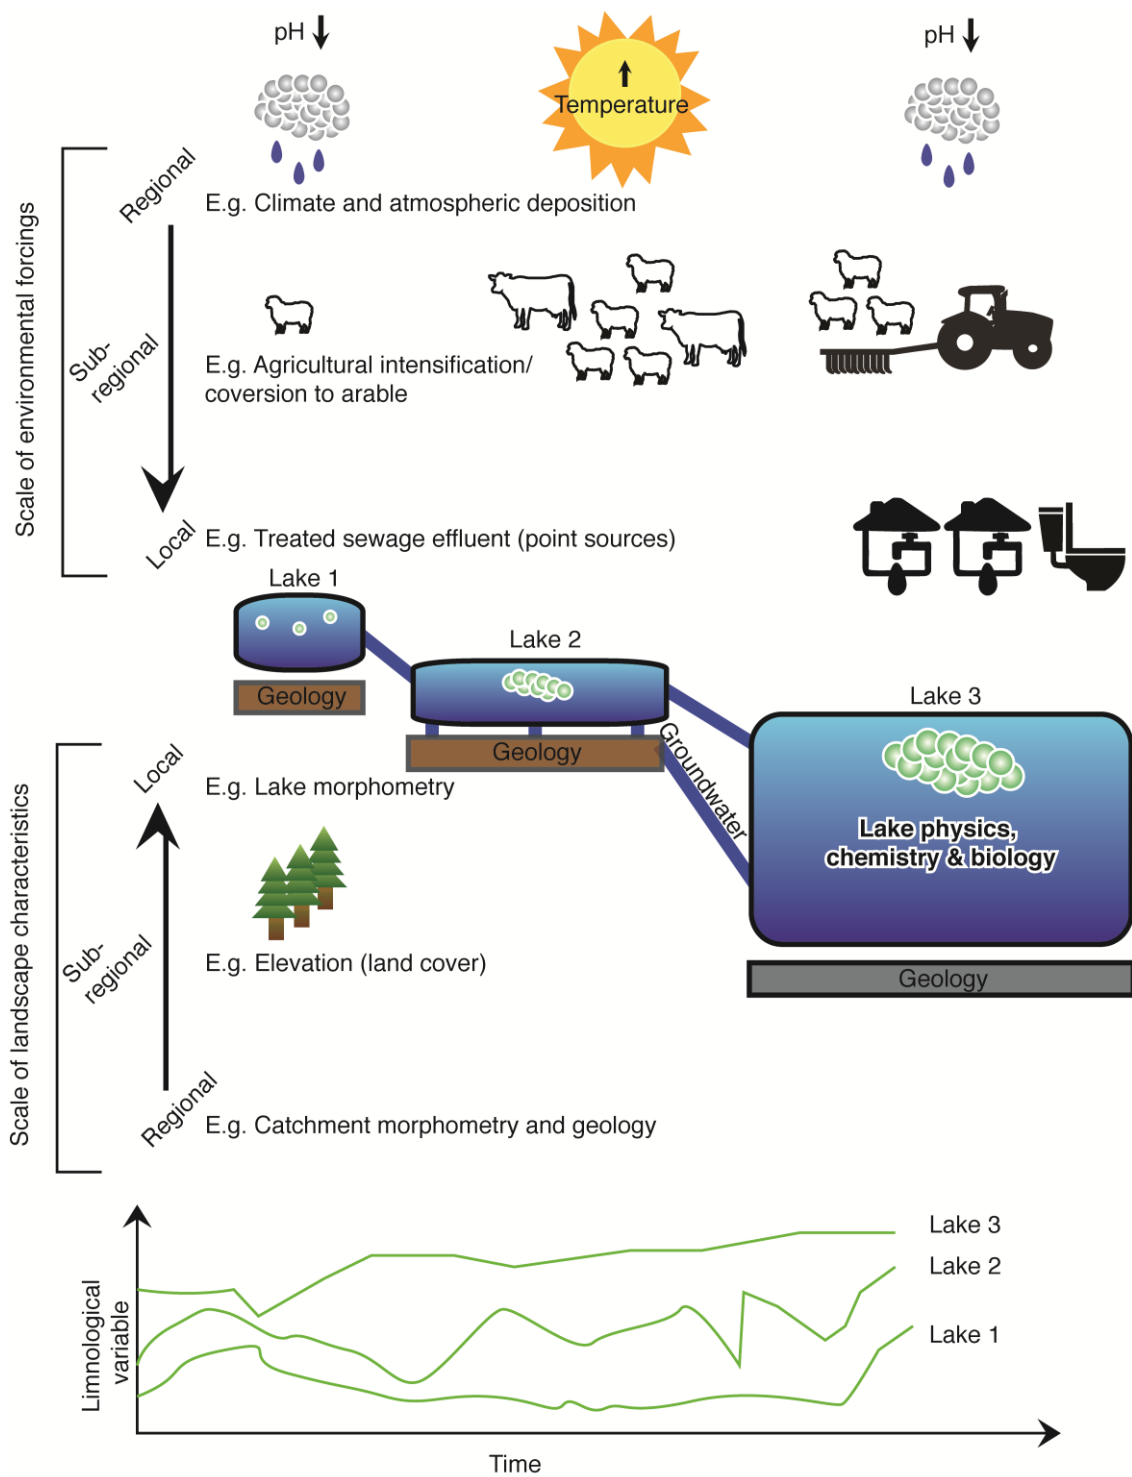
pH
Temperature
pH

Scale of environmental forcings
Regional
E.g. Climate and atmospheric deposition
Sub-regional
E.g. Agricultural intensification/ coversion to arable
Local
E.g. Treated sewage effluent (point sources)

Lake 1
Geology
Lake 2
Geology
Groundwater
Lake 3
Lake physics, chemistry & biology
Geology

Scale of landscape characteristics
Local
E.g. Lake morphometry
Sub-regional
E.g. Elevation (land cover)
Regional
E.g. Catchment morphometry and geology

Limnological variable
Lake 3
Lake 2
Lake 1
Time